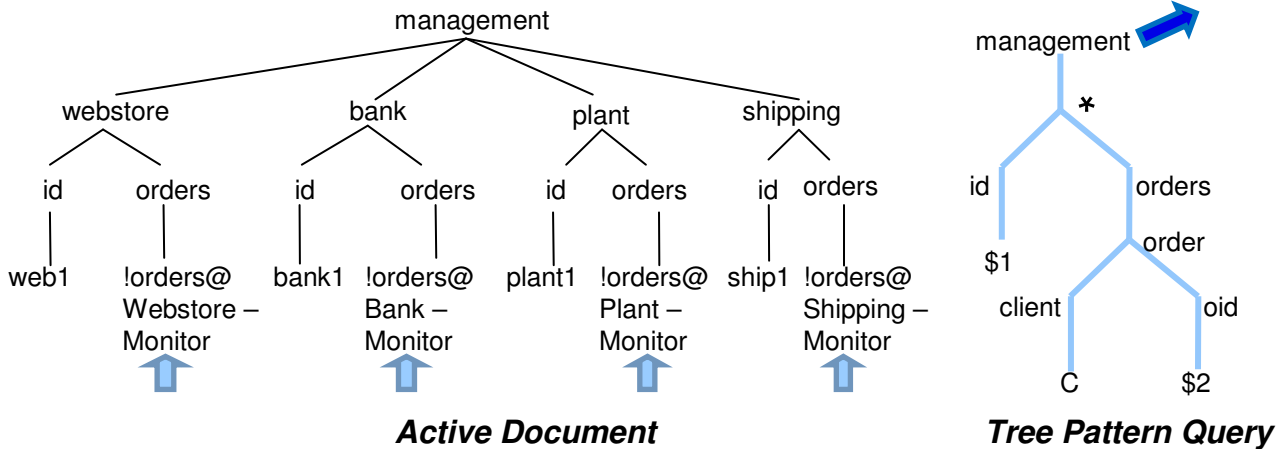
management

webstore
id
web1
orders
!orders@ Webstore – Monitor

bank
id
bank1
orders
!orders@ Bank – Monitor

plant
id
plant1
orders
!orders@ Plant – Monitor

shipping
id
ship1
orders
!orders@ Shipping – Monitor

**Active Document**

management
*
id
$1
orders
order
client
C
oid
$2

**Tree Pattern Query**